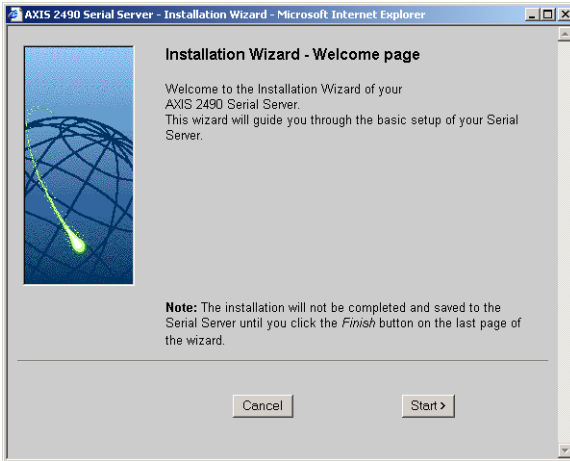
AXIS 2490 Serial Server - Installation Wizard - Microsoft Internet Explorer

Installation Wizard - Welcome page

Welcome to the Installation Wizard of your AXIS 2490 Serial Server.
This wizard will guide you through the basic setup of your Serial Server.

Note: The installation will not be completed and saved to the Serial Server until you click the Finish button on the last page of the wizard.

Cancel

Start >